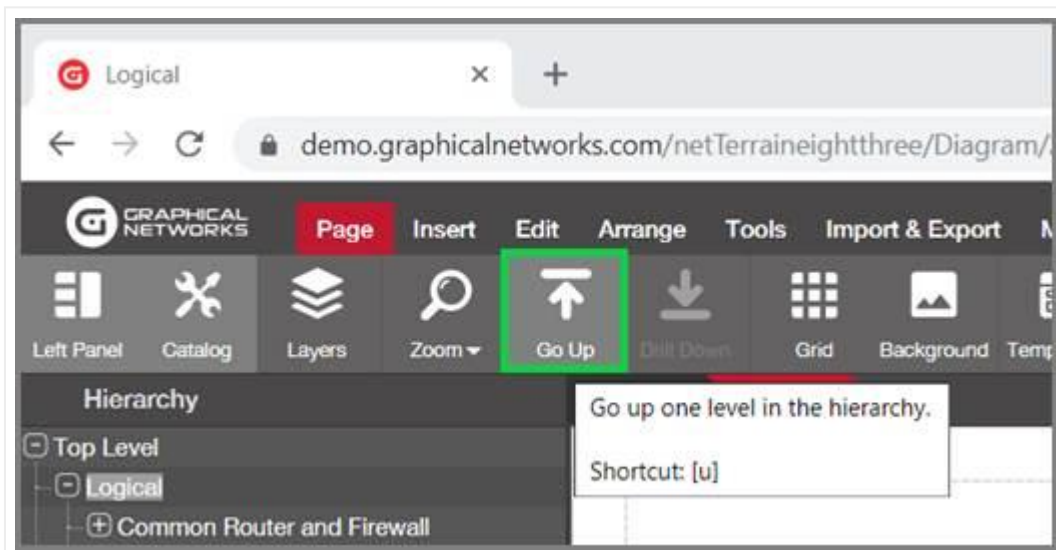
Logical ×
+
← → C demo.graphicalnetworks.com/netTerraineightthree/Diagram/

GRAPHICAL NETWORKS
Page Insert Edit Arrange Tools Import & Export M

Left Panel Catalog Layers Zoom Go Up Drill Down Grid Background Temp

Hierarchy
Go up one level in the hierarchy.

Shortcut: [u]

Top Level
Logical
Common Router and Firewall